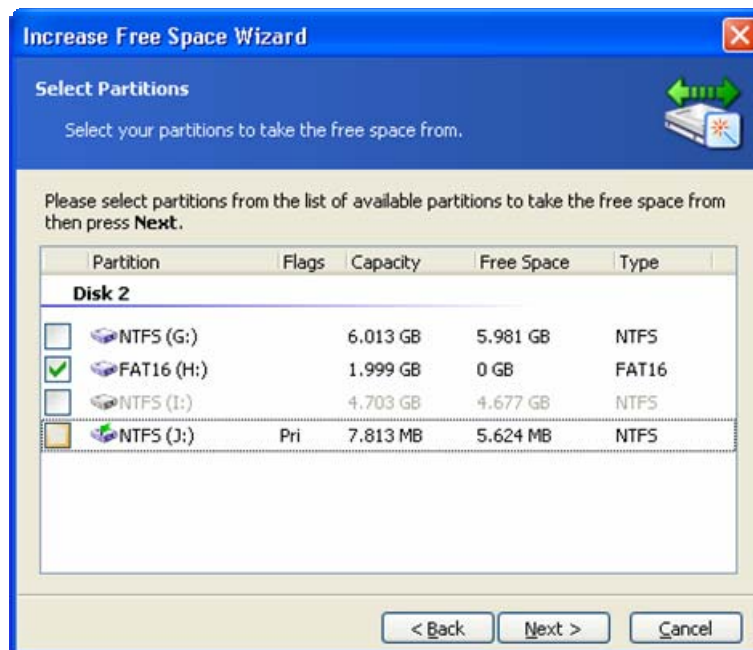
Increase Free Space Wizard

Select Partitions

Select your partitions to take the free space from.

Please select partitions from the list of available partitions to take the free space from then press **Next**.

| Partition | Flags | Capacity | Free Space | Type |
|---|---|---|---|---|
| Disk 2 | | | | |
| NTFS (G:) | | 6.013 GB | 5.981 GB | NTFS |
| FAT16 (H:) | | 1.999 GB | 0 GB | FAT16 |
| NTFS (I:) | | 4.703 GB | 4.677 GB | NTFS |
| NTFS (J:) | Pri | 7.813 MB | 5.624 MB | NTFS |

< Back   Next >   Cancel